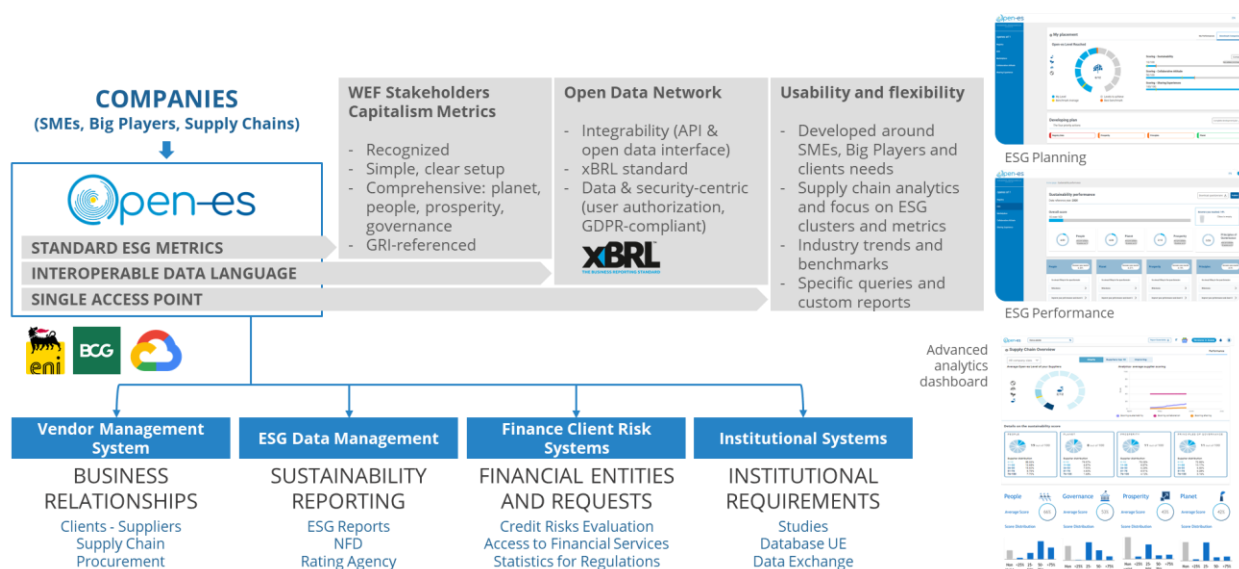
COMPANIES
(SMEs, Big Players, Supply Chains)

Open-es

STANDARD ESG METRICS
INTEROPERABLE DATA LANGUAGE
SINGLE ACCESS POINT

eni
BCG

WEF Stakeholders Capitalism Metrics
- Recognized
- Simple, clear setup
- Comprehensive: planet, people, prosperity, governance
- GRI-referenced

Open Data Network
- Integrability (API & open data interface)
- xBRL standard
- Data & security-centric (user authorization, GDPR-compliant)

XBRL
THE BUSINESS REPORTING STANDARD

Usability and flexibility
- Developed around SMEs, Big Players and clients needs
- Supply chain analytics and focus on ESG clusters and metrics
- Industry trends and benchmarks
- Specific queries and custom reports

ESG Planning

ESG Performance

Advanced analytics dashboard

Vendor Management System
BUSINESS RELATIONSHIPS
Clients - Suppliers
Supply Chain
Procurement

ESG Data Management
SUSTAINABILITY REPORTING
ESG Reports
NFD
Rating Agency

Finance Client Risk Systems
FINANCIAL ENTITIES AND REQUESTS
Credit Risks Evaluation
Access to Financial Services
Statistics for Regulations

Institutional Systems
INSTITUTIONAL REQUIREMENTS
Studies
Database UE
Data Exchange

People
Governance
Prosperity
Planet